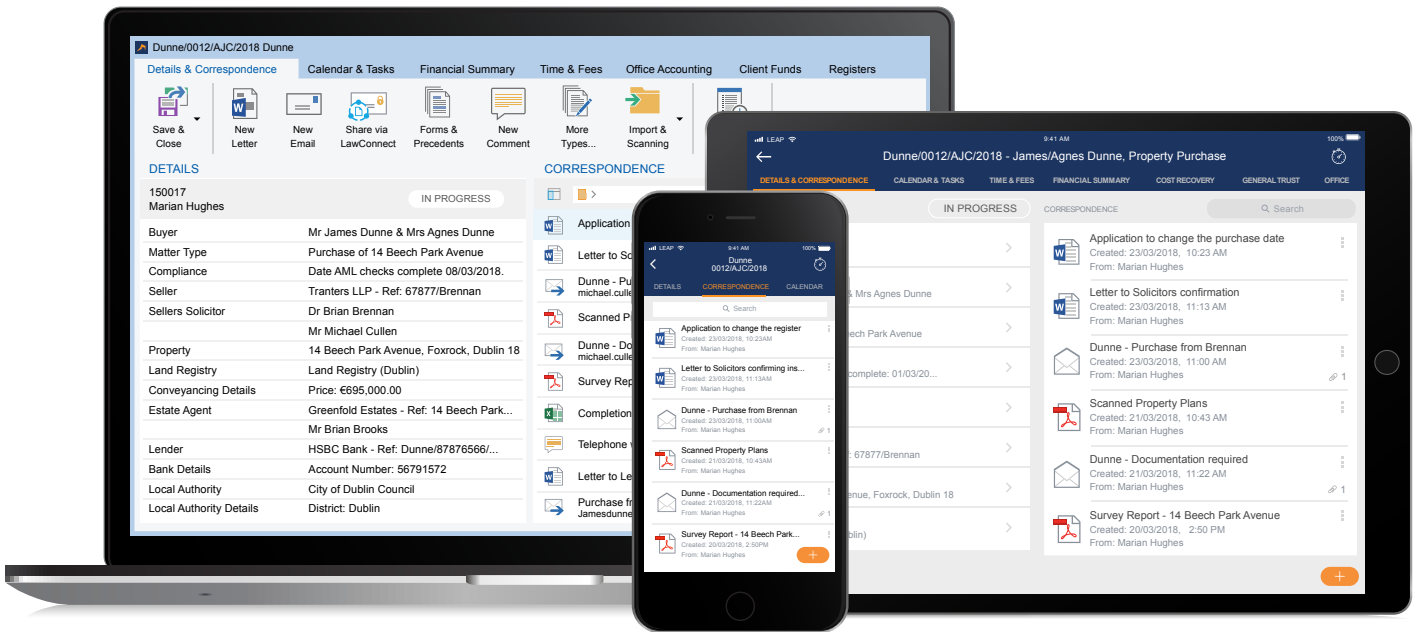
Dunne/0012/AJC/2018 Dunne

Details & Correspondence | Calendar & Tasks | Financial Summary | Time & Fees | Office Accounting | Client Funds | Registers

Save & Close | New Letter | New Email | Share via LawConnect | Forms & Precedents | New Comment | More Types... | Import & Scanning

DETAILS

150017
Marian Hughes

IN PROGRESS

| | |
|---|---|
| Buyer | Mr James Dunne & Mrs Agnes Dunne |
| Matter Type | Purchase of 14 Beech Park Avenue |
| Compliance | Date AML checks complete 08/03/2018. |
| Seller | Tranters LLP - Ref: 67877/Brennan |
| Sellers Solicitor | Dr Brian Brennan |
| | Mr Michael Cullen |
| Property | 14 Beech Park Avenue, Foxrock, Dublin 18 |
| Land Registry | Land Registry (Dublin) |
| Conveyancing Details | Price: €695,000.00 |
| Estate Agent | Greenfold Estates - Ref: 14 Beech Park... |
| | Mr Brian Brooks |
| Lender | HSBC Bank - Ref: Dunne/87876566/... |
| Bank Details | Account Number: 56791572 |
| Local Authority | City of Dublin Council |
| Local Authority Details | District: Dublin |

CORRESPONDENCE

Application
Letter to So
Dunne - Pu
michael.culle
Scanned P
Dunne - Do
michael.culle
Survey Rep
Completion
Telephone
Letter to Le
Purchase fr
Jamesdunne

LEAP 9:41 AM 100%
Dunne
0012/AJC/2018
DETAILS CORRESPONDENCE CALENDAR
Search
Application to change the register
Created: 23/03/2018, 10:23AM
From: Marian Hughes
Letter to Solicitors confirming ins...
Created: 23/03/2018, 11:13AM
From: Marian Hughes
Dunne - Purchase from Brennan
Created: 23/03/2018, 11:00AM
From: Marian Hughes
1
Scanned Property Plans
Created: 21/03/2018, 10:43AM
From: Marian Hughes
Dunne - Documentation required...
Created: 21/03/2018, 11:22AM
From: Marian Hughes
1
Survey Report - 14 Beech Park...
Created: 20/03/2018, 2:50PM
From: Marian Hughes
+

LEAP 9:41 AM 100%
Dunne/0012/AJC/2018 - James/Agnes Dunne, Property Purchase
DETAILS & CORRESPONDENCE | CALENDAR & TASKS | TIME & FEES | FINANCIAL SUMMARY | COST RECOVERY | GENERAL TRUST | OFFICE
IN PROGRESS
& Mrs Agnes Dunne
ech Park Avenue
complete: 01/03/20...
67877/Brennan
enue, Foxrock, Dublin 18
blin)
CORRESPONDENCE
Search
Application to change the purchase date
Created: 23/03/2018, 10:23 AM
From: Marian Hughes
Letter to Solicitors confirmation
Created: 23/03/2018, 11:13 AM
From: Marian Hughes
Dunne - Purchase from Brennan
Created: 23/03/2018, 11:00 AM
From: Marian Hughes
1
Scanned Property Plans
Created: 21/03/2018, 10:43 AM
From: Marian Hughes
Dunne - Documentation required
Created: 21/03/2018, 11:22 AM
From: Marian Hughes
1
Survey Report - 14 Beech Park Avenue
Created: 20/03/2018, 2:50 PM
From: Marian Hughes
+